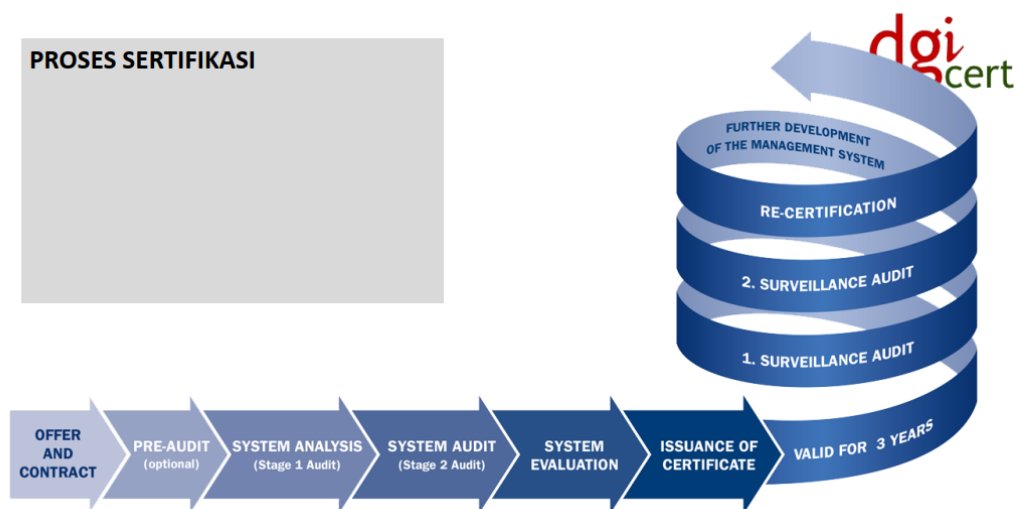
PROSES SERTIFIKASI

dgi cert

FURTHER DEVELOPMENT OF THE MANAGEMENT SYSTEM

RE-CERTIFICATION

2. SURVEILLANCE AUDIT

1. SURVEILLANCE AUDIT

OFFER AND CONTRACT

PRE-AUDIT (optional)

SYSTEM ANALYSIS (Stage 1 Audit)

SYSTEM AUDIT (Stage 2 Audit)

SYSTEM EVALUATION

ISSUANCE OF CERTIFICATE

VALID FOR 3 YEARS